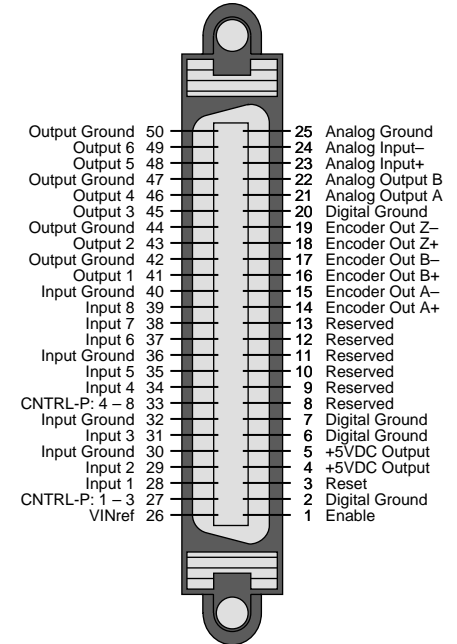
Output Ground 50
Output 6 49
Output 5 48
Output Ground 47
Output 4 46
Output 3 45
Output Ground 44
Output 2 43
Output Ground 42
Output 1 41
Input Ground 40
Input 8 39
Input 7 38
Input 6 37
Input Ground 36
Input 5 35
Input 4 34
CNTRL-P: 4 – 8 33
Input Ground 32
Input 3 31
Input Ground 30
Input 2 29
Input 1 28
CNTRL-P: 1 – 3 27
VINref 26

25 Analog Ground
24 Analog Input–
23 Analog Input+
22 Analog Output B
21 Analog Output A
20 Digital Ground
19 Encoder Out Z–
18 Encoder Out Z+
17 Encoder Out B–
16 Encoder Out B+
15 Encoder Out A–
14 Encoder Out A+
13 Reserved
12 Reserved
11 Reserved
10 Reserved
9 Reserved
8 Reserved
7 Digital Ground
6 Digital Ground
5 +5VDC Output
4 +5VDC Output
3 Reset
2 Digital Ground
1 Enable